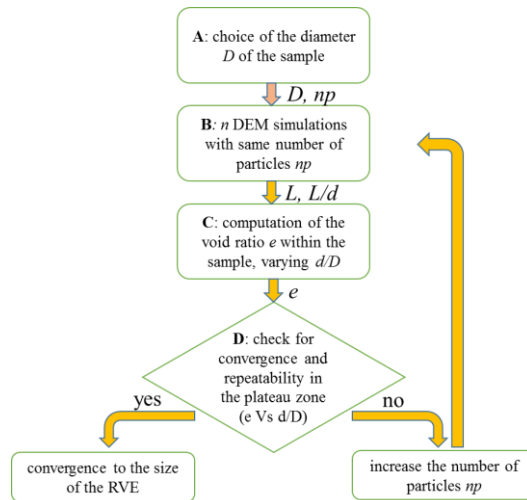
**A**: choice of the diameter *D* of the sample

*D, np*

**B**: *n* DEM simulations with same number of particles *np*

*L, L/d*

**C**: computation of the void ratio *e* within the sample, varying *d/D*

*e*

**D**: check for convergence and repeatability in the plateau zone (e Vs d/D)

yes

no

convergence to the size of the RVE

increase the number of particles *np*